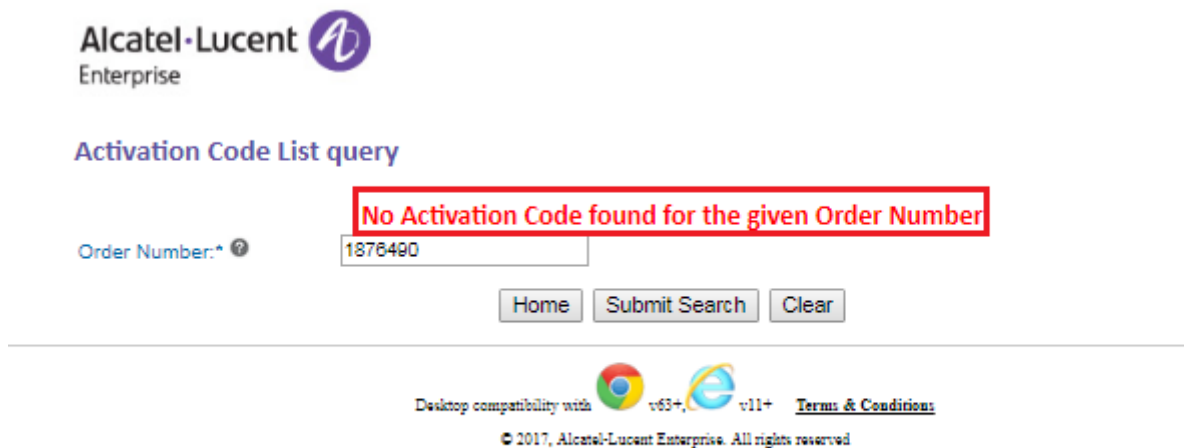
Alcatel·Lucent Enterprise

Activation Code List query

No Activation Code found for the given Order Number

Order Number:* ?

1876490

Home Submit Search Clear

Desktop compatibility with v63+, v11+ Terms & Conditions

© 2017, Alcatel-Lucent Enterprise. All rights reserved